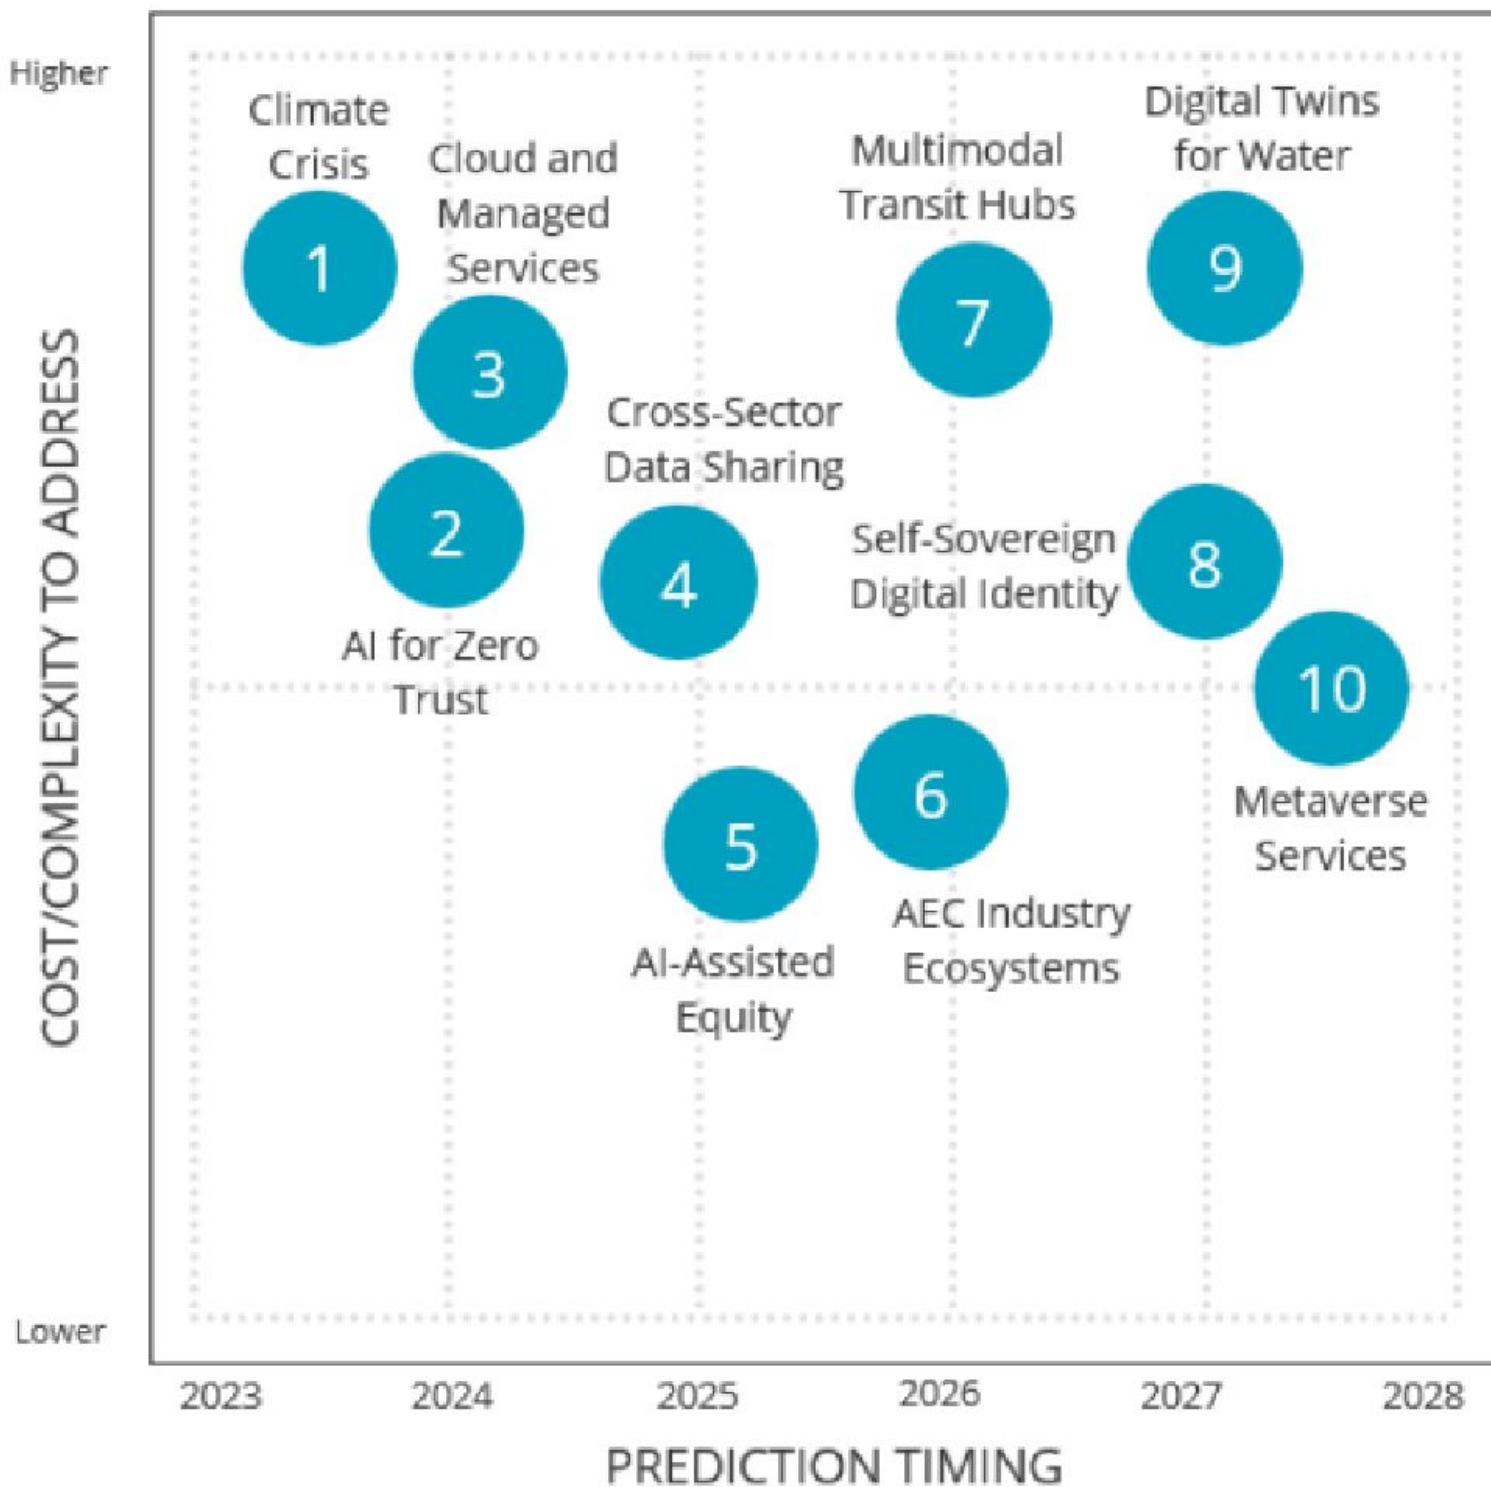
Higher

COST/COMPLEXITY TO ADDRESS

Lower

Climate Crisis
1

Cloud and Managed Services
3

2
AI for Zero Trust

Cross-Sector Data Sharing
4

Multimodal Transit Hubs
7

Digital Twins for Water
9

Self-Sovereign Digital Identity
8

10
Metaverse Services

5
AI-Assisted Equity

6
AEC Industry Ecosystems

2023 2024 2025 2026 2027 2028

PREDICTION TIMING